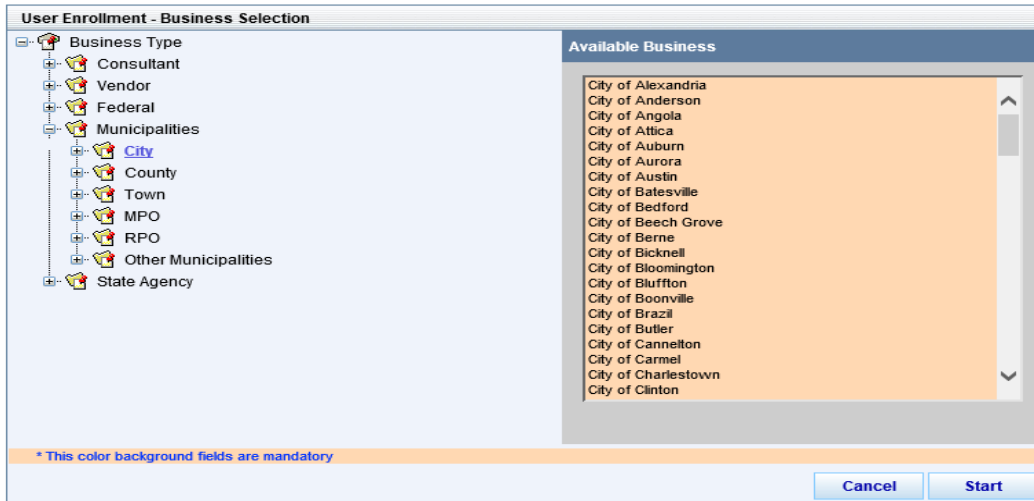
User Enrollment - Business Selection

Business Type
Consultant
Vendor
Federal
Municipalities
City
County
Town
MPO
RPO
Other Municipalities
State Agency

Available Business

City of Alexandria
City of Anderson
City of Angola
City of Attica
City of Auburn
City of Aurora
City of Austin
City of Batesville
City of Bedford
City of Beech Grove
City of Berne
City of Bicknell
City of Bloomington
City of Bluffton
City of Boonville
City of Brazil
City of Butler
City of Cannelton
City of Carmel
City of Charlestown
City of Clinton

* This color background fields are mandatory

Cancel
Start